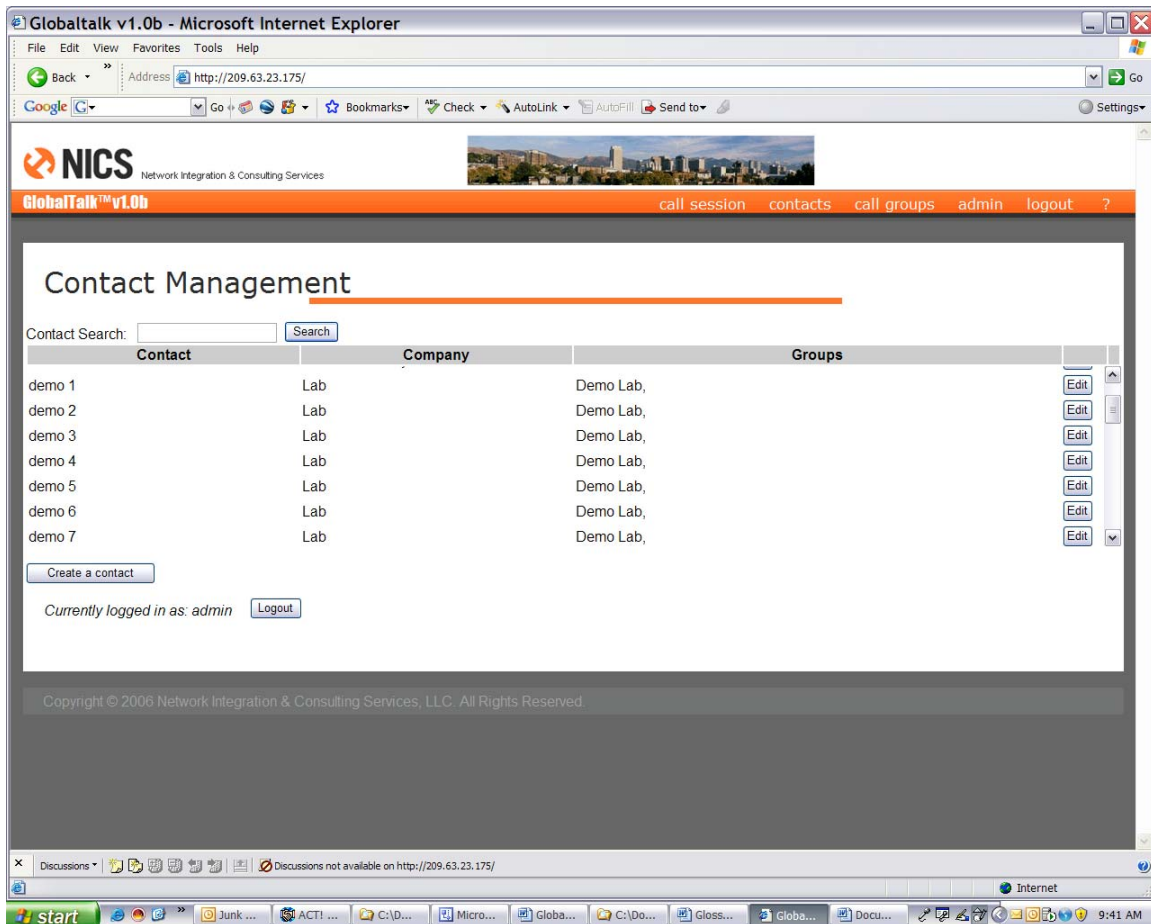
Globaltalk v1.0b - Microsoft Internet Explorer

File Edit View Favorites Tools Help

Back Address http://209.63.23.175/ Go

Google Go Bookmarks Check AutoLink AutoFill Send to Settings

NICS Network Integration & Consulting Services

GlobalTalk™v1.0b

call session contacts call groups admin logout ?

Contact Management

Contact Search: Search

| Contact | Company | Groups | |
|---|---|---|---|
| demo 1 | Lab | Demo Lab, | Edit |
| demo 2 | Lab | Demo Lab, | Edit |
| demo 3 | Lab | Demo Lab, | Edit |
| demo 4 | Lab | Demo Lab, | Edit |
| demo 5 | Lab | Demo Lab, | Edit |
| demo 6 | Lab | Demo Lab, | Edit |
| demo 7 | Lab | Demo Lab, | Edit |

Create a contact

Currently logged in as: admin Logout

Copyright © 2006 Network Integration & Consulting Services, LLC. All Rights Reserved.

Discussions Discussions not available on http://209.63.23.175/

Internet

start Junk ... ACT! ... C:\D... Micro... Globa... C:\Do... Gloss... Globa... Docu... 9:41 AM